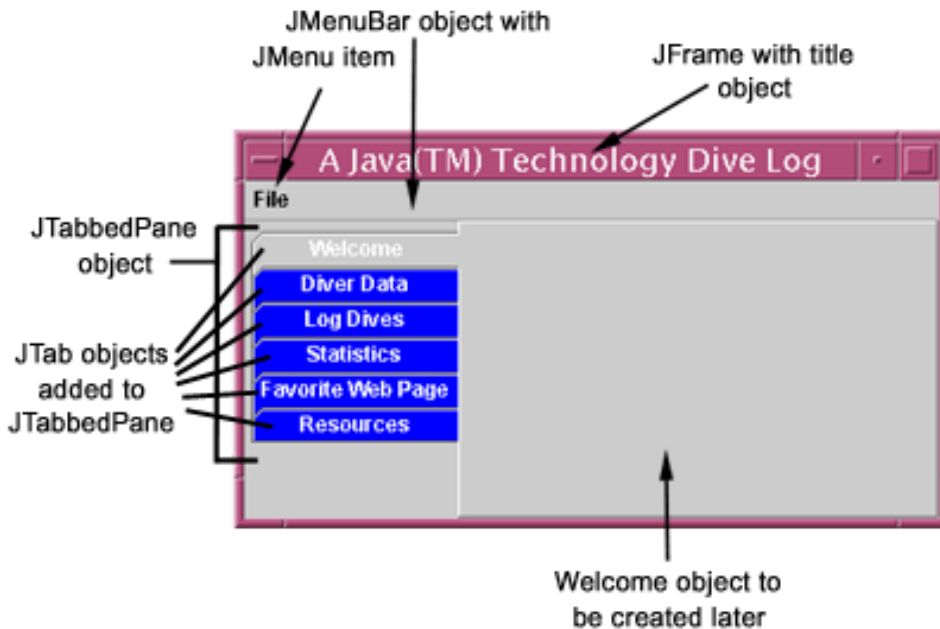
JMenuBar object with

JMenu item

JFrame with title object

A Java(TM) Technology Dive Log

File

JTabbedPane object

Welcome

Diver Data

Log Dives

Statistics

Favorite Web Page

Resources

JTab objects added to JTabbedPane

Welcome object to be created later